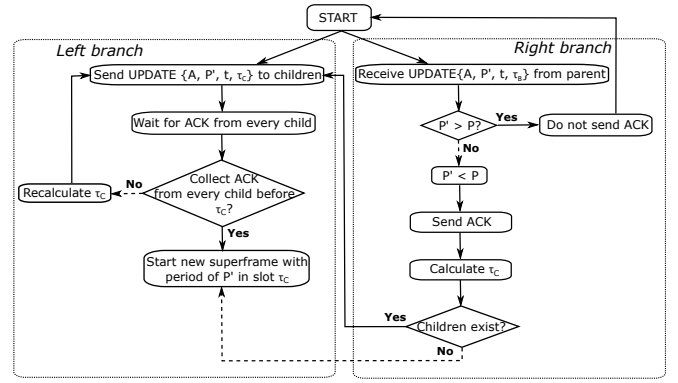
START

Left branch

Send UPDATE {A, P', t, $\tau_C$} to children

Wait for ACK from every child

Collect ACK from every child before $\tau_C$?

No

Recalculate $\tau_C$

Yes

Start new superframe with period of P' in slot $\tau_C$

Right branch

Receive UPDATE{A, P', t, $\tau_B$} from parent

P' > P?

Yes

Do not send ACK

No

P' < P

Send ACK

Calculate $\tau_C$

Yes

Children exist?

No